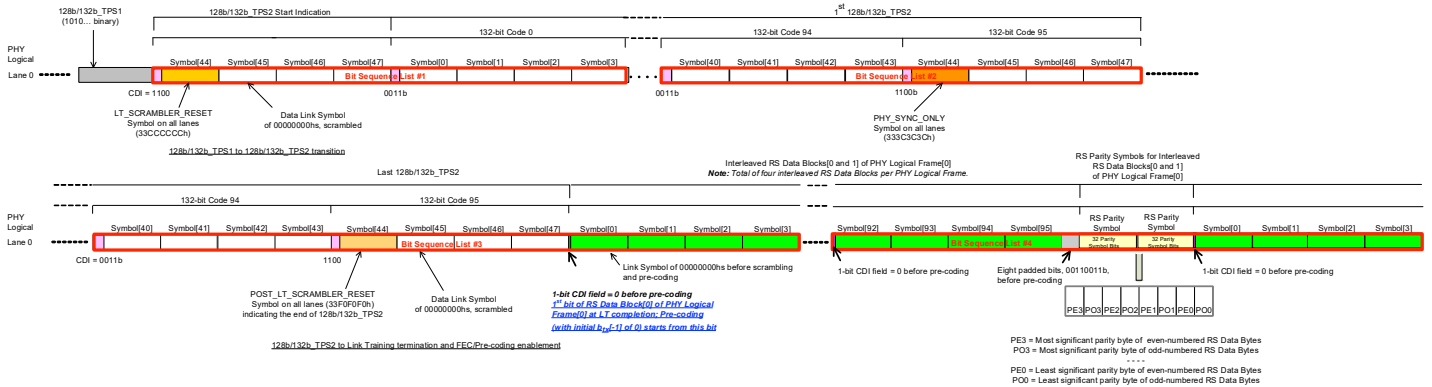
128b/132b_TPS1 (1010... binary)

128b/132b_TPS2 Start Indication

1st 128b/132b_TPS2

132-bit Code 0

132-bit Code 94

132-bit Code 95

PHY Logical Lane 0

Symbol[44] Symbol[45] Symbol[46] Symbol[47] Symbol[0] Symbol[1] Symbol[2] Symbol[3]

Bit Sequence List #1

Symbol[40] Symbol[41] Symbol[42] Symbol[43] Symbol[44] Symbol[45] Symbol[46] Symbol[47]

Bit Sequence List #2

CDI = 1100

0011b

0011b

1100b

LT_SCRAMBLER_RESET Symbol on all lanes (33CCCCCCh)

Data Link Symbol of 00000000hs, scrambled

PHY_SYNC_ONLY Symbol on all lanes (333C3C3Ch)

128b/132b_TPS1 to 128b/132b_TPS2 transition

Last 128b/132b_TPS2

Interleaved RS Data Blocks[0 and 1] of PHY Logical Frame[0]
Note: Total of four interleaved RS Data Blocks per PHY Logical Frame.

RS Parity Symbols for Interleaved RS Data Blocks[0 and 1] of PHY Logical Frame[0]

132-bit Code 94

132-bit Code 95

PHY Logical Lane 0

Symbol[40] Symbol[41] Symbol[42] Symbol[43] Symbol[44] Symbol[45] Symbol[46] Symbol[47] Symbol[0] Symbol[1] Symbol[2] Symbol[3]

Bit Sequence List #3

Symbol[92] Symbol[93] Symbol[94] Symbol[95]

Bit Sequence List #4

RS Parity Symbol
32 Parity Symbol Bits

RS Parity Symbol
32 Parity Symbol Bits

Symbol[0] Symbol[1] Symbol[2] Symbol[3]

CDI = 0011b

1100

Link Symbol of 00000000hs before scrambling and pre-coding

1-bit CDI field = 0 before pre-coding

Eight padded bits, 00110011b, before pre-coding

1-bit CDI field = 0 before pre-coding

POST_LT_SCRAMBLER_RESET Symbol on all lanes (33F0F0F0h) indicating the end of 128b/132b_TPS2

Data Link Symbol of 00000000hs, scrambled

1-bit CDI field = 0 before pre-coding
1st bit of RS Data Block[0] of PHY Logical Frame[0] at LT completion; Pre-coding (with initial $b_{12}[-1]$ of 0) starts from this bit

| PE3 | PO3 | PE2 | PO2 | PE1 | PO1 | PE0 | PO0 |

128b/132b_TPS2 to Link Training termination and FEC/Pre-coding enablement

PE3 = Most significant parity byte of even-numbered RS Data Bytes
PO3 = Most significant parity byte of odd-numbered RS Data Bytes
- - - -
PE0 = Least significant parity byte of even-numbered RS Data Bytes
PO0 = Least significant parity byte of odd-numbered RS Data Bytes